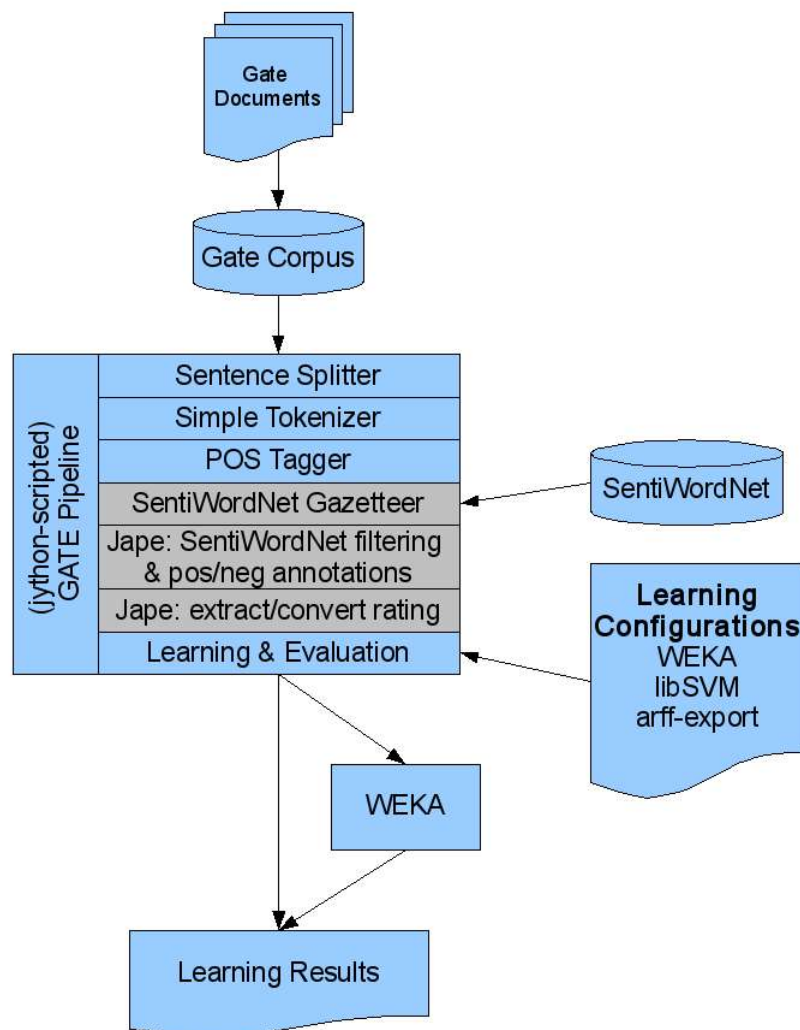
Gate Documents

Gate Corpus

(jython-scripted) GATE Pipeline

Sentence Splitter

Simple Tokenizer

POS Tagger

SentiWordNet Gazetteer

Jape: SentiWordNet filtering & pos/neg annotations

Jape: extract/convert rating

Learning & Evaluation

SentiWordNet

Learning Configurations
WEKA
libSVM
arff-export

WEKA

Learning Results